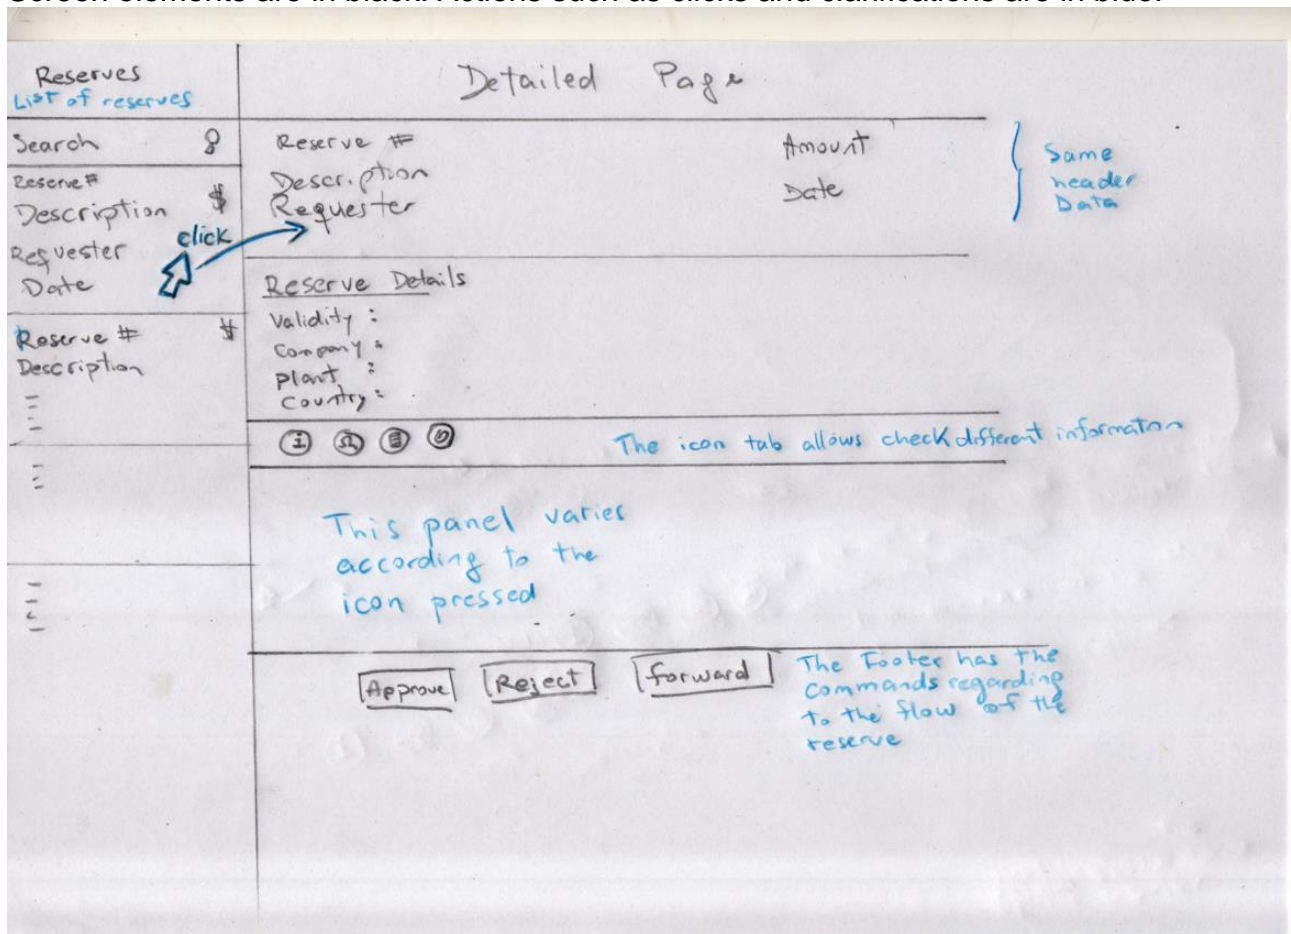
Screen elements are in black. Actions such as clicks and clarifications are in blue.

Reserves
List of reserves

Search

Reserve #
Description $
Requester
Date
click

Reserve # $
Description

Detailed Page

Reserve #
Description
Requester

Amount
Date

Same header Data

Reserve Details
Validity :
Company :
Plant :
Country :

The icon tab allows check different informaton

This panel varies according to the icon pressed

Approve Reject Forward

The Footer has the commands regarding to the flow of the reserve